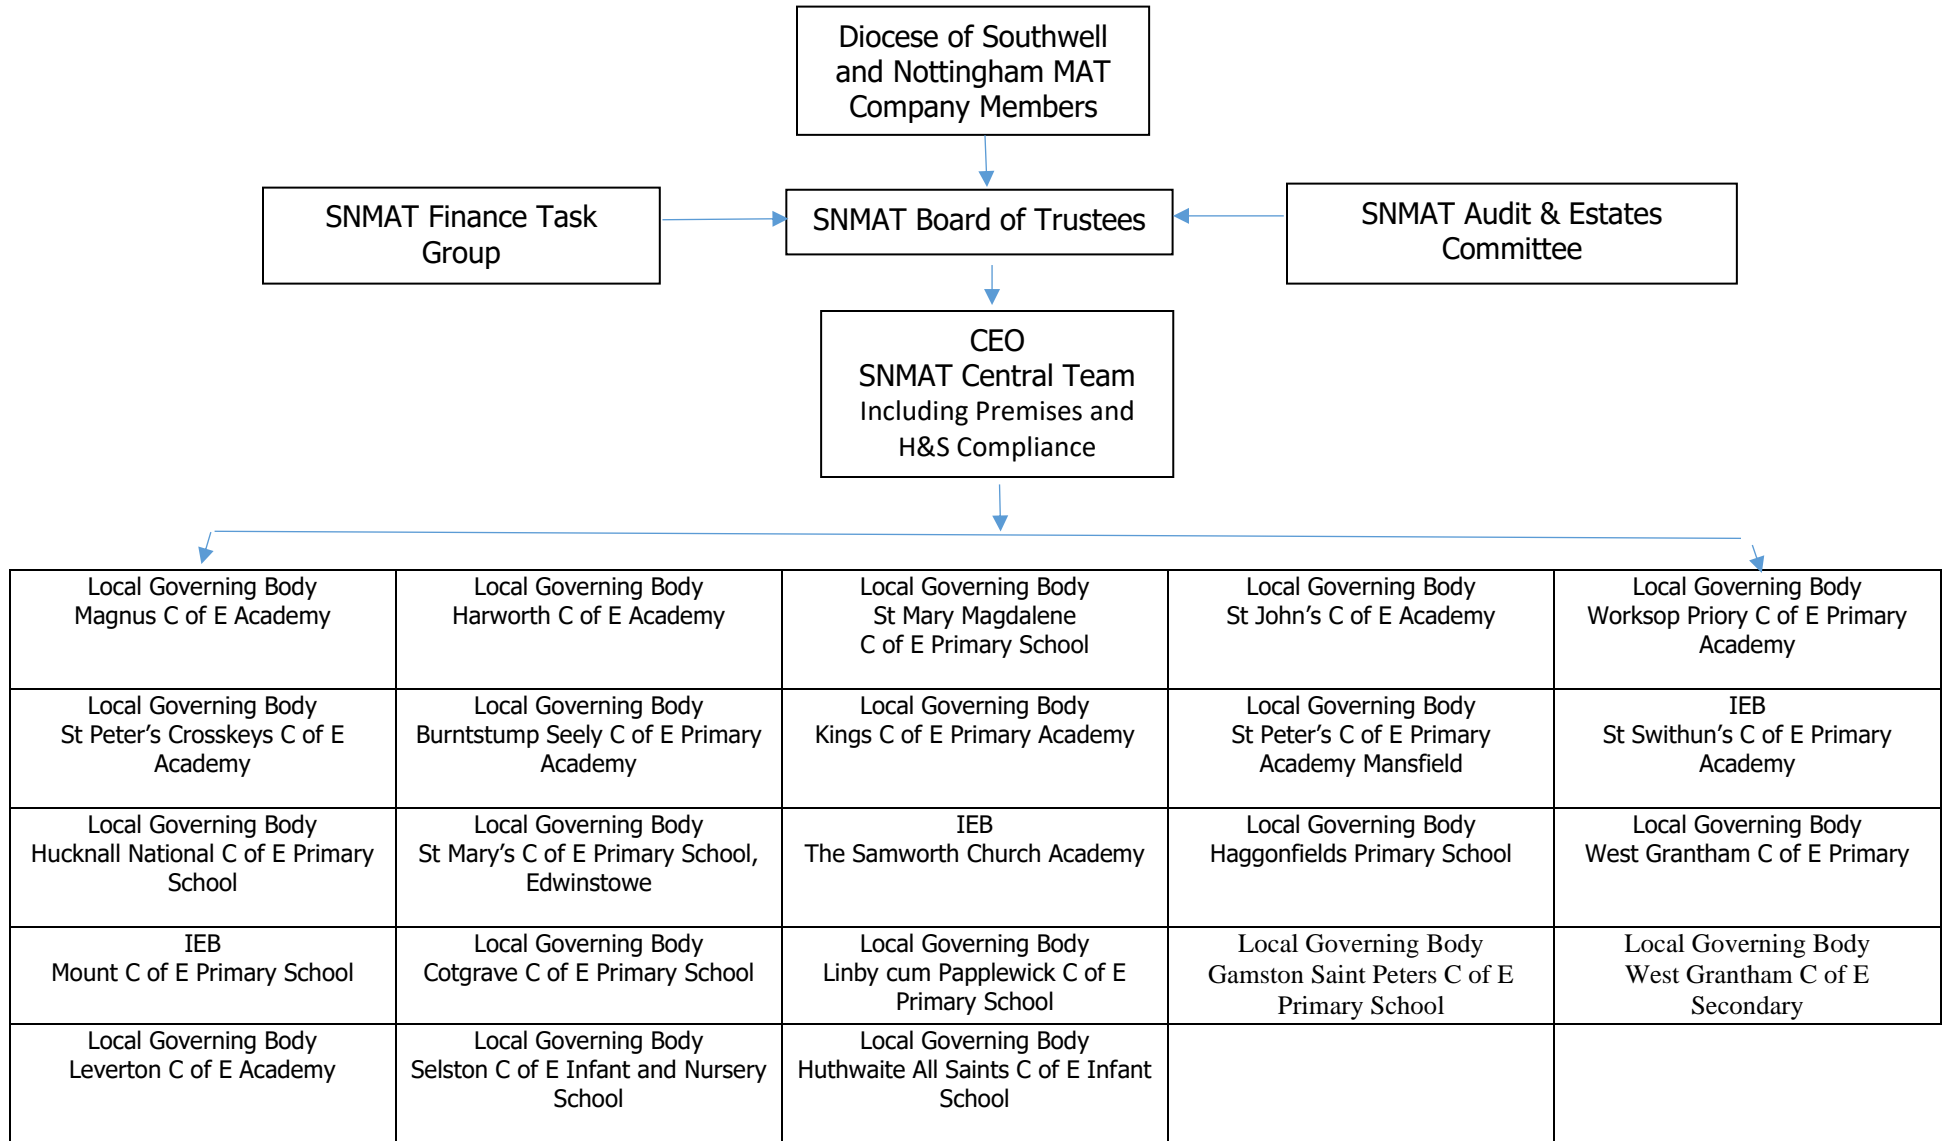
Diocese of Southwell and Nottingham MAT Company Members

SNMAT Finance Task Group

SNMAT Board of Trustees

SNMAT Audit & Estates Committee

CEO
SNMAT Central Team
Including Premises and H&S Compliance

| Local Governing Body Magnus C of E Academy | Local Governing Body Harworth C of E Academy | Local Governing Body St Mary Magdalene C of E Primary School | Local Governing Body St John’s C of E Academy | Local Governing Body Worksop Priory C of E Primary Academy |
|---|---|---|---|---|
| Local Governing Body St Peter’s Crosskeys C of E Academy | Local Governing Body Burntstump Seely C of E Primary Academy | Local Governing Body Kings C of E Primary Academy | Local Governing Body St Peter’s C of E Primary Academy Mansfield | IEB St Swithun’s C of E Primary Academy |
| Local Governing Body Hucknall National C of E Primary School | Local Governing Body St Mary’s C of E Primary School, Edwinstowe | IEB The Samworth Church Academy | Local Governing Body Haggonfields Primary School | Local Governing Body West Grantham C of E Primary |
| IEB Mount C of E Primary School | Local Governing Body Cotgrave C of E Primary School | Local Governing Body Linby cum Papplewick C of E Primary School | Local Governing Body Gamston Saint Peters C of E Primary School | Local Governing Body West Grantham C of E Secondary |
| Local Governing Body Leverton C of E Academy | Local Governing Body Selston C of E Infant and Nursery School | Local Governing Body Huthwaite All Saints C of E Infant School | | |